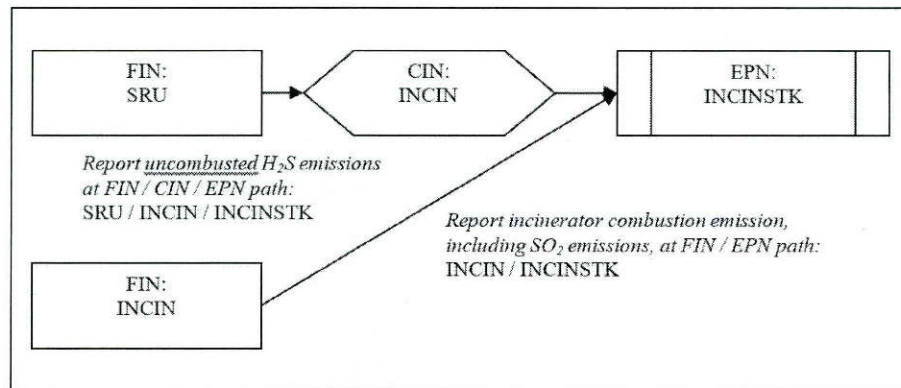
FIN:
SRU

CIN:
INCIN

EPN:
INCINSTK

*Report uncombusted $H_2S$ emissions at FIN / CIN / EPN path:*
SRU / INCIN / INCINSTK

*Report incinerator combustion emission, including $SO_2$ emissions, at FIN / EPN path:*
INCIN / INCINSTK

FIN:
INCIN